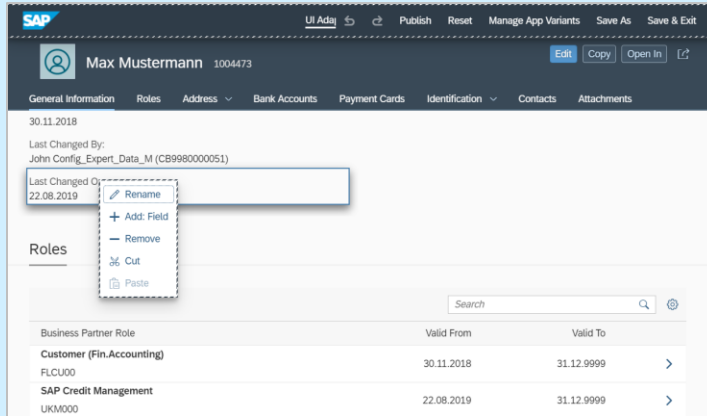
SAP

UI Adap

Publish Reset Manage App Variants Save As Save & Exit

Max Mustermann 1004473

Edit Copy Open In

General Information Roles Address Bank Accounts Payment Cards Identification Contacts Attachments

30.11.2018

Last Changed By:
John Config_Expert_Data_M (CB9980000051)

Last Changed O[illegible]
22.08.2019

Rename
+ Add: Field
— Remove
Cut
Paste

Roles

Search

| Business Partner Role | Valid From | Valid To |
|---|---|---|
| Customer (Fin.Accounting) FLCU00 | 30.11.2018 | 31.12.9999 |
| SAP Credit Management UKM000 | 22.08.2019 | 31.12.9999 |